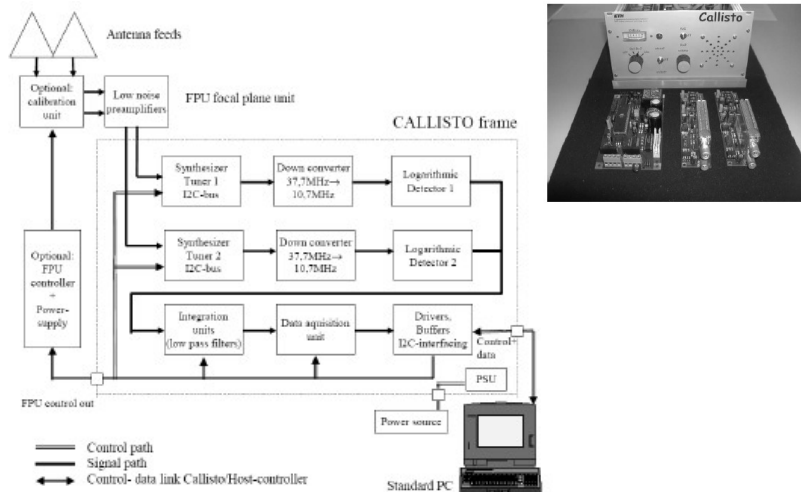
Antenna feeds

Optional: calibration unit

Low noise preamplifiers

FPU focal plane unit

CALLISTO frame

Synthesizer Tuner 1 I2C-bus

Down converter 37,7MHz→ 10,7MHz

Logarithmic Detector 1

Synthesizer Tuner 2 I2C-bus

Down converter 37,7MHz→ 10,7MHz

Logarithmic Detector 2

Optional: FPU controller + Power-supply

Integration units (low pass filters)

Data aquisition unit

Drivers, Buffers I2C-interfacing

Control+ data

PSU

FPU control out

Power source

Control path

Signal path

Control- data link Callisto/Host-controller

Standard PC

Callisto